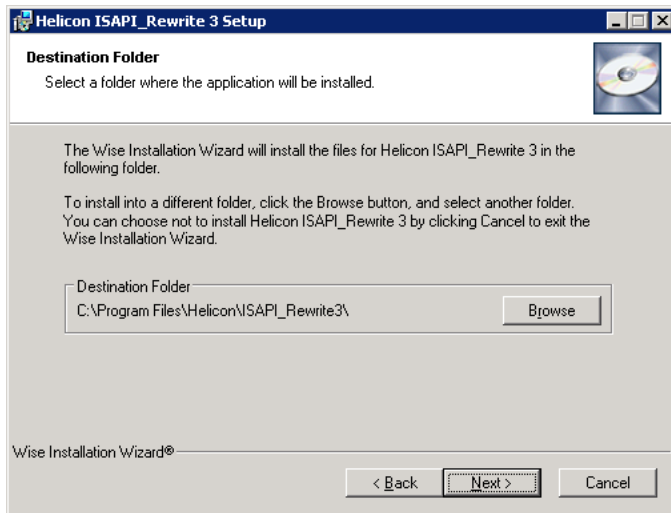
Helicon ISAPI_Rewrite 3 Setup

Destination Folder

Select a folder where the application will be installed.

The Wise Installation Wizard will install the files for Helicon ISAPI_Rewrite 3 in the following folder.

To install into a different folder, click the Browse button, and select another folder. You can choose not to install Helicon ISAPI_Rewrite 3 by clicking Cancel to exit the Wise Installation Wizard.

Destination Folder

C:\Program Files\Helicon\ISAPI_Rewrite3\

Browse

Wise Installation Wizard®

< Back

Next >

Cancel